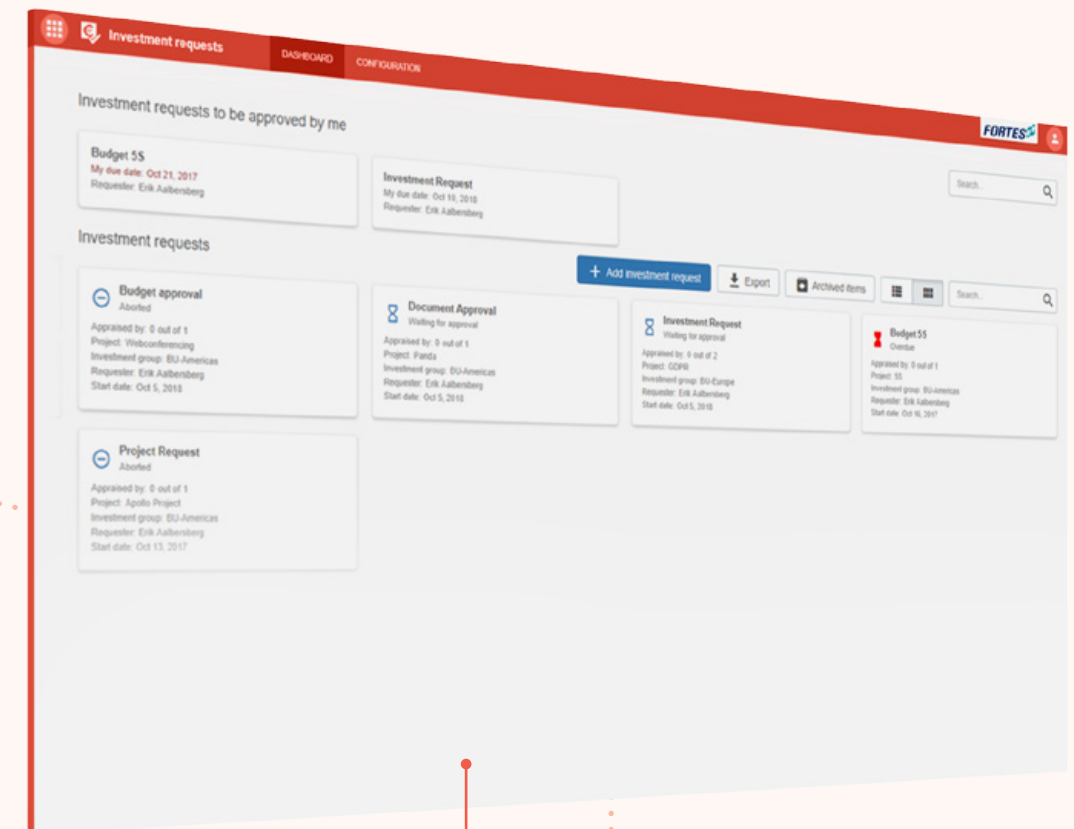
Investment requests

DASHBOARD

CONFIGURATION

FORTES

Investment requests to be approved by me

Budget 5S
My due date: Oct 21, 2017
Requester: Erik Aalbersberg

Investment Request
My due date: Oct 10, 2018
Requester: Erik Aalbersberg

Search...

Investment requests

+ Add investment request

Export

Archived items

Search...

Budget approval
Aborted
Appraised by: 0 out of 1
Project: Webconferencing
Investment group: BU-Americas
Requester: Erik Aalbersberg
Start date: Oct 5, 2018

Document Approval
Waiting for approval
Appraised by: 0 out of 1
Project: Panda
Investment group: BU-Americas
Requester: Erik Aalbersberg
Start date: Oct 5, 2018

Investment Request
Waiting for approval
Appraised by: 0 out of 2
Project: GDPR
Investment group: BU-Europe
Requester: Erik Aalbersberg
Start date: Oct 5, 2018

Budget 5S
Overdue
Appraised by: 0 out of 1
Project: 5S
Investment group: BU-Americas
Requester: Erik Aalbersberg
Start date: Oct 16, 2017

Project Request
Aborted
Appraised by: 0 out of 1
Project: Apollo Project
Investment group: BU-Americas
Requester: Erik Aalbersberg
Start date: Oct 13, 2017